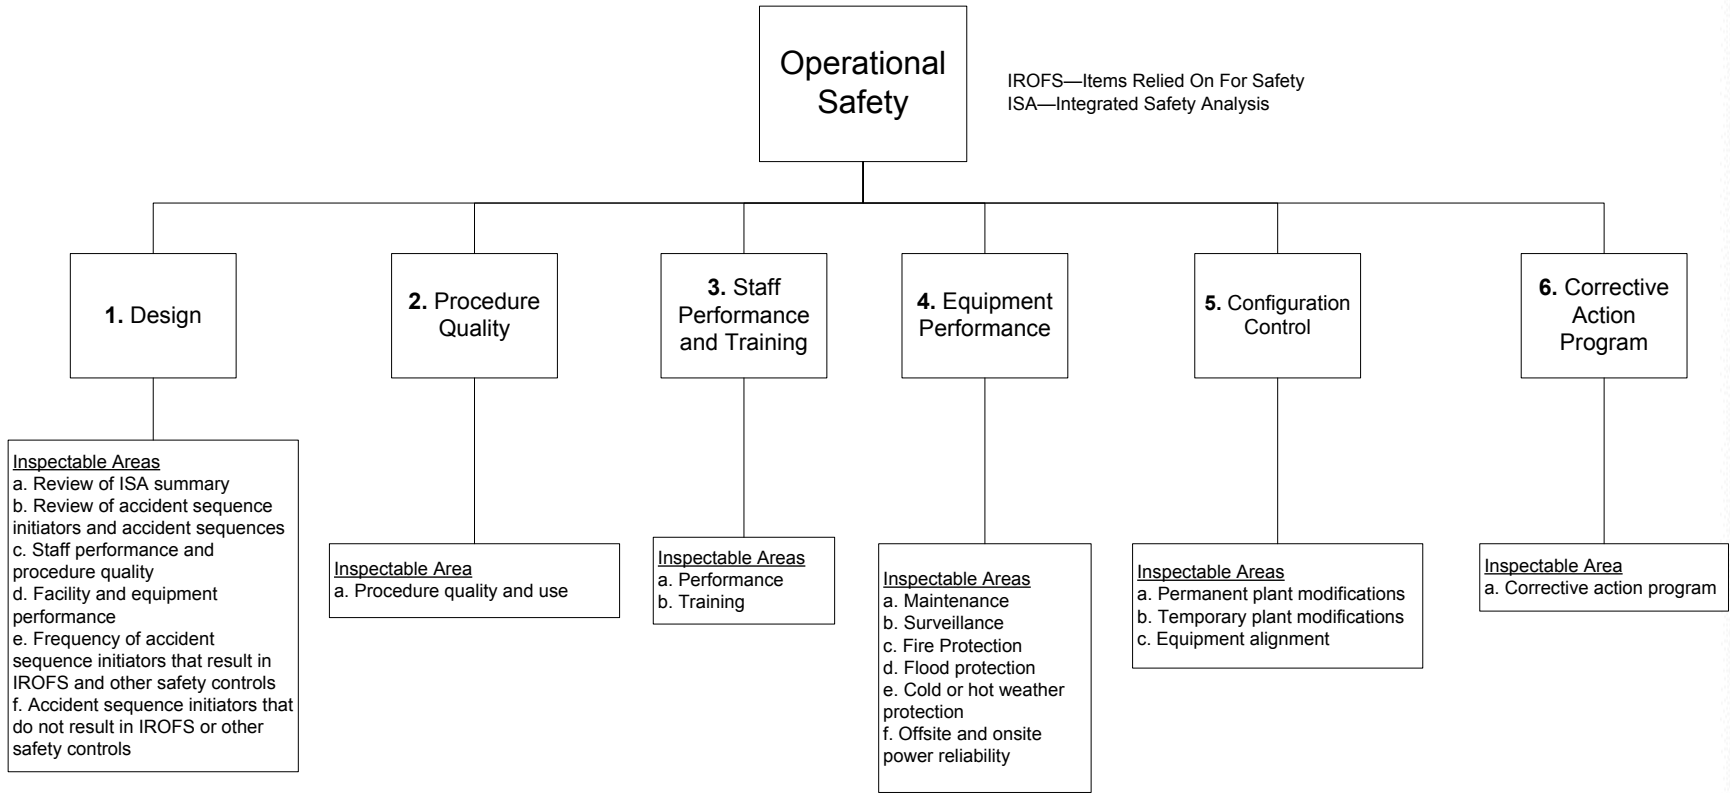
Operational Safety

IROFS—Items Relied On For Safety
ISA—Integrated Safety Analysis

**1.** Design

Inspectable Areas
a. Review of ISA summary
b. Review of accident sequence initiators and accident sequences
c. Staff performance and procedure quality
d. Facility and equipment performance
e. Frequency of accident sequence initiators that result in IROFS and other safety controls
f. Accident sequence initiators that do not result in IROFS or other safety controls

**2.** Procedure Quality

Inspectable Area
a. Procedure quality and use

**3.** Staff Performance and Training

Inspectable Areas
a. Performance
b. Training

**4.** Equipment Performance

Inspectable Areas
a. Maintenance
b. Surveillance
c. Fire Protection
d. Flood protection
e. Cold or hot weather protection
f. Offsite and onsite power reliability

**5.** Configuration Control

Inspectable Areas
a. Permanent plant modifications
b. Temporary plant modifications
c. Equipment alignment

**6.** Corrective Action Program

Inspectable Area
a. Corrective action program